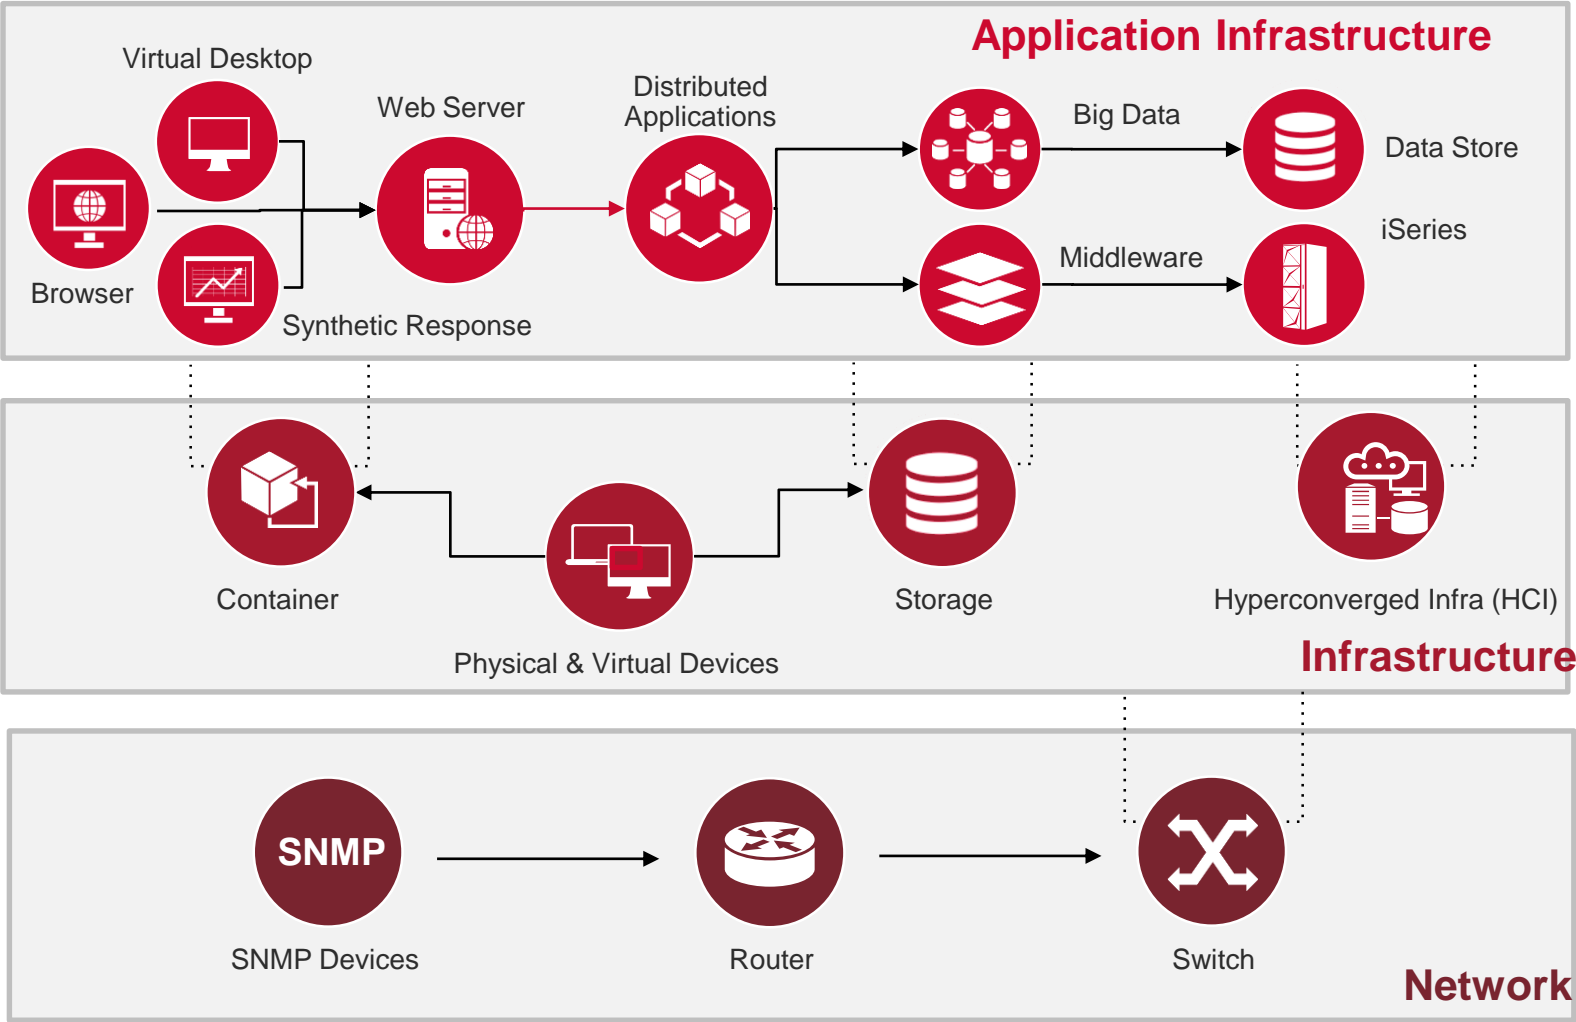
Application Infrastructure

Virtual Desktop

Web Server

Distributed Applications

Big Data

Data Store

iSeries

Middleware

Browser

Synthetic Response

Container

Storage

Hyperconverged Infra (HCI)

Physical & Virtual Devices

Infrastructure

SNMP

SNMP Devices

Router

Switch

Network